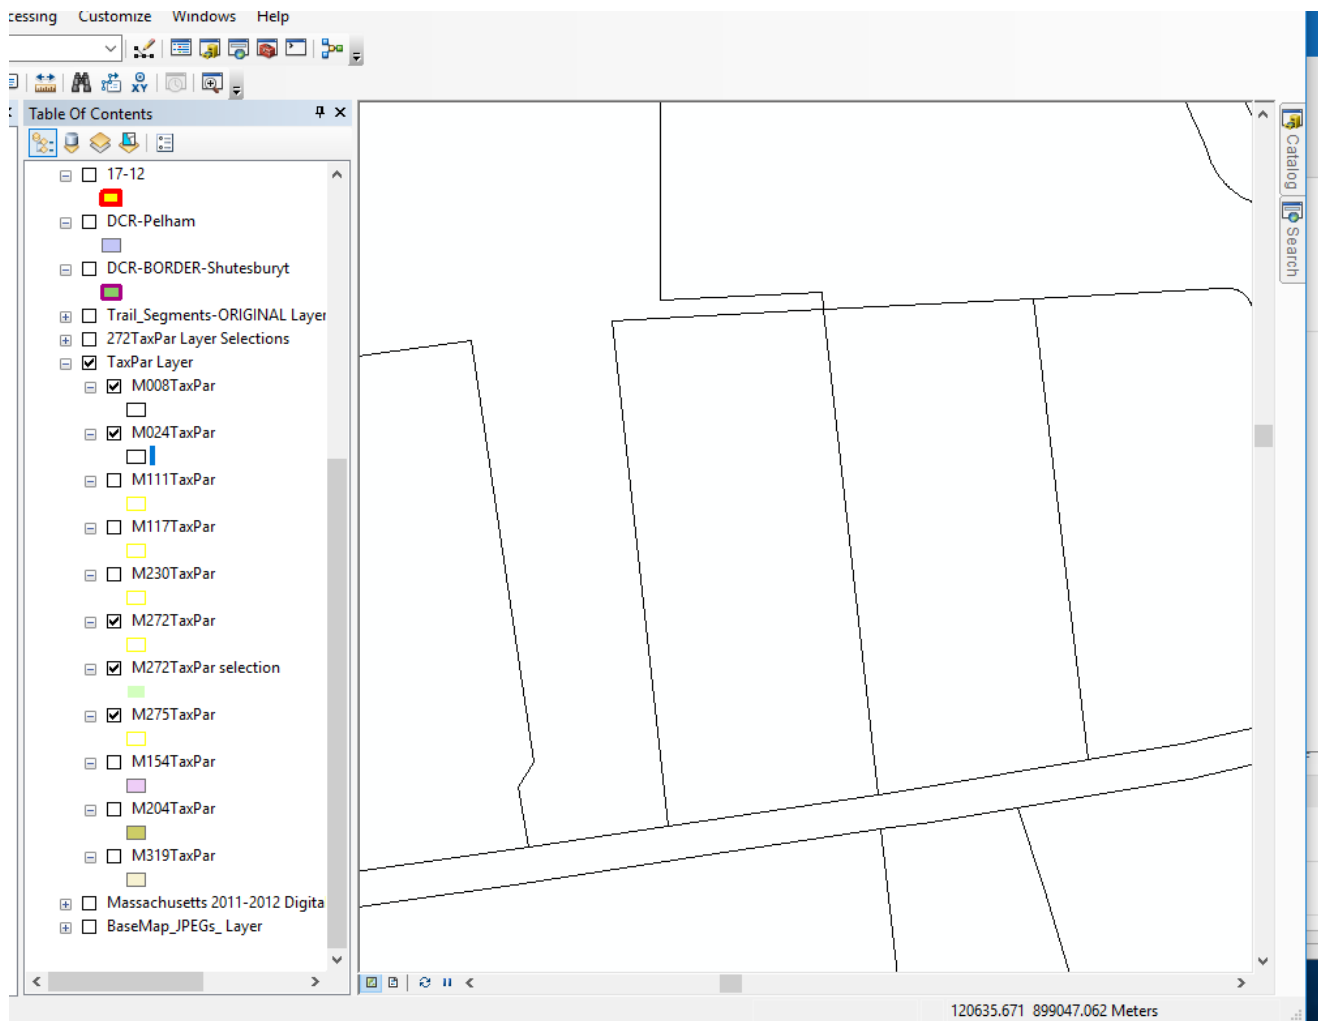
cessing Customize Windows Help

Table Of Contents

17-12

DCR-Pelham

DCR-BORDER-Shutesburyt

Trail_Segments-ORIGINAL Layer

272TaxPar Layer Selections

TaxPar Layer

M008TaxPar

M024TaxPar

M111TaxPar

M117TaxPar

M230TaxPar

M272TaxPar

M272TaxPar selection

M275TaxPar

M154TaxPar

M204TaxPar

M319TaxPar

Massachusetts 2011-2012 Digita

BaseMap_JPEGs_ Layer

Catalog

Search

120635.671 899047.062 Meters